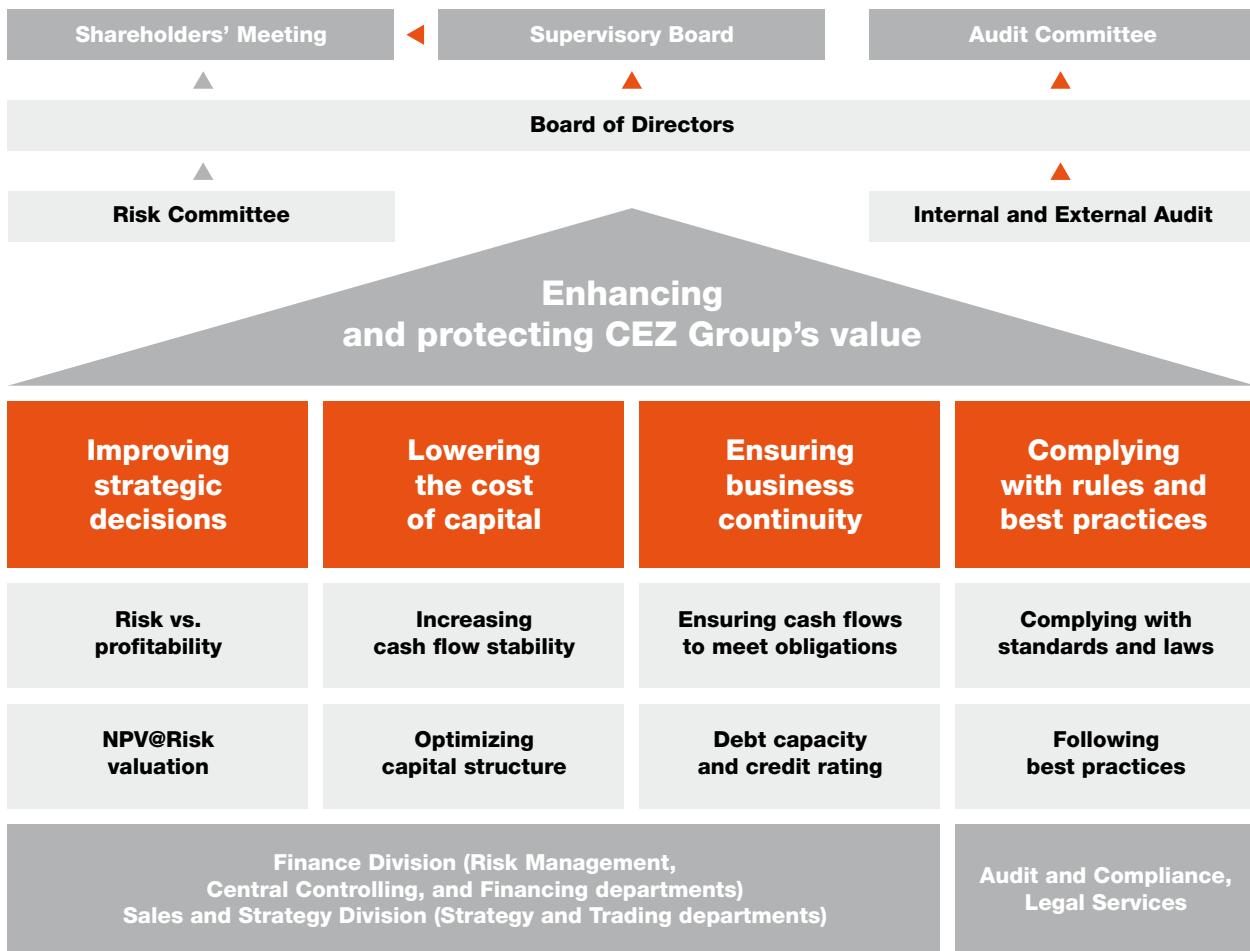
Shareholders' Meeting

Supervisory Board

Audit Committee

Board of Directors

Risk Committee

Internal and External Audit

Enhancing and protecting CEZ Group's value

Improving strategic decisions

Lowering the cost of capital

Ensuring business continuity

Complying with rules and best practices

Risk vs. profitability

Increasing cash flow stability

Ensuring cash flows to meet obligations

Complying with standards and laws

NPV@Risk valuation

Optimizing capital structure

Debt capacity and credit rating

Following best practices

Finance Division (Risk Management, Central Controlling, and Financing departments)
Sales and Strategy Division (Strategy and Trading departments)

Audit and Compliance, Legal Services